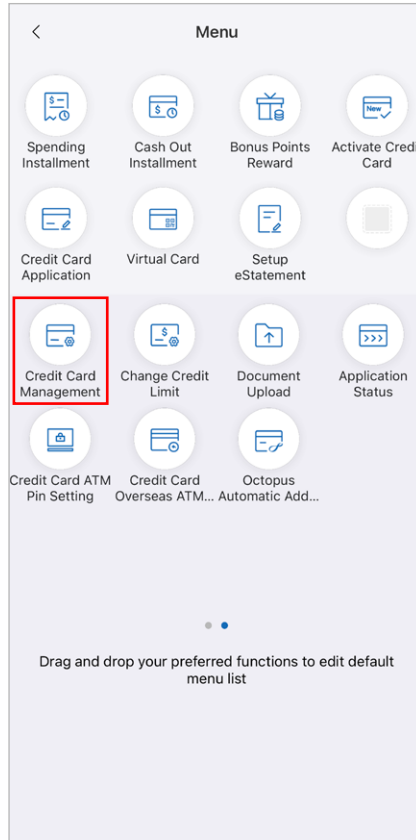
<

Menu

Spending Installment

Cash Out Installment

Bonus Points Reward

Activate Credi Card

Credit Card Application

Virtual Card

Setup eStatement

Credit Card Management

Change Credit Limit

Document Upload

Application Status

Credit Card ATM Pin Setting

Credit Card Overseas ATM...

Octopus Automatic Add...

Drag and drop your preferred functions to edit default menu list